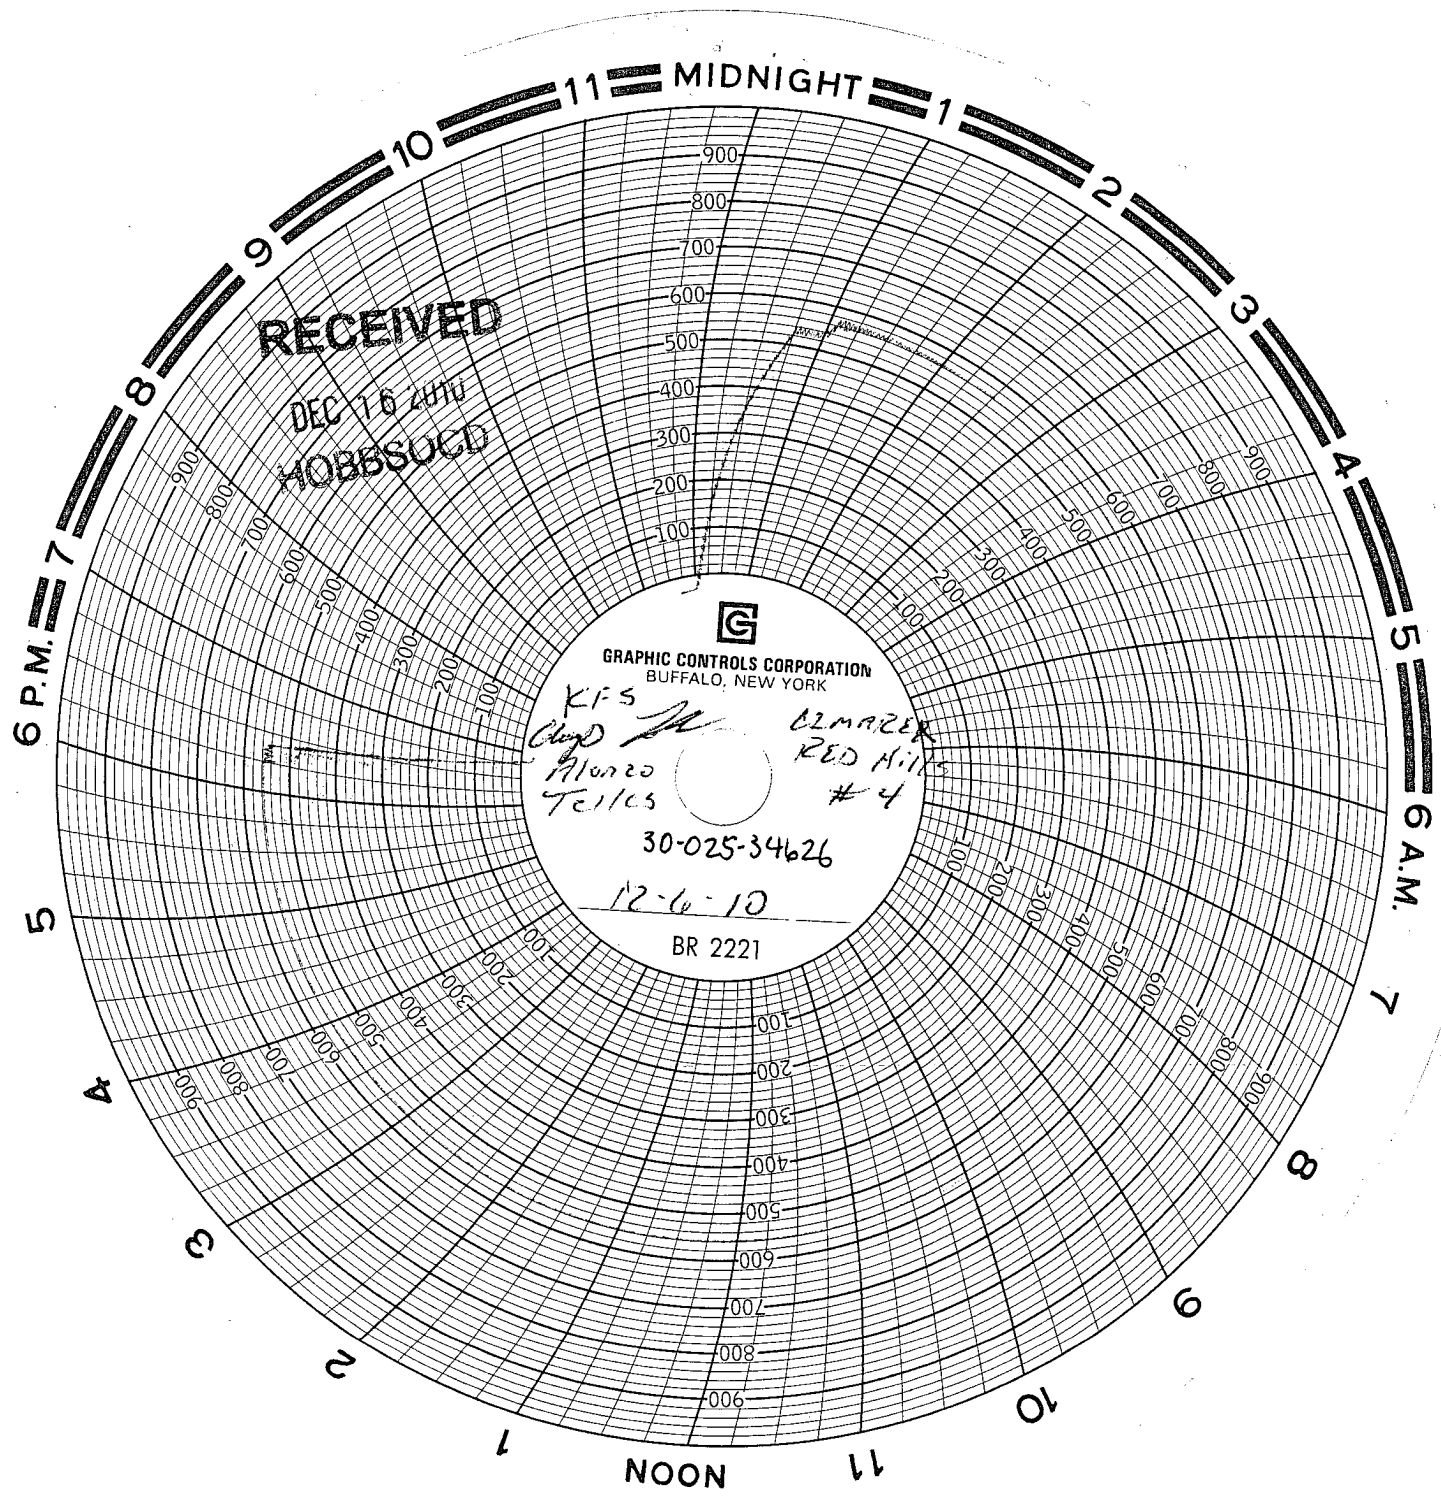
11 MIDNIGHT 1
2
3
4
5
6 A.M.
7
8
9
10
11
NOON
1
2
3
4
5
6 P.M.
7
8
9
10

900
800
700
600
500
400
300
200
100

RECEIVED
DEC 16 2010
HOBBSOCD

GRAPHIC CONTROLS CORPORATION
BUFFALO, NEW YORK

KFS
Chad
Alonzo
Tellcs

Cimarex
RED Hills
#4

30-025-34626
12-6-10
BR 2221